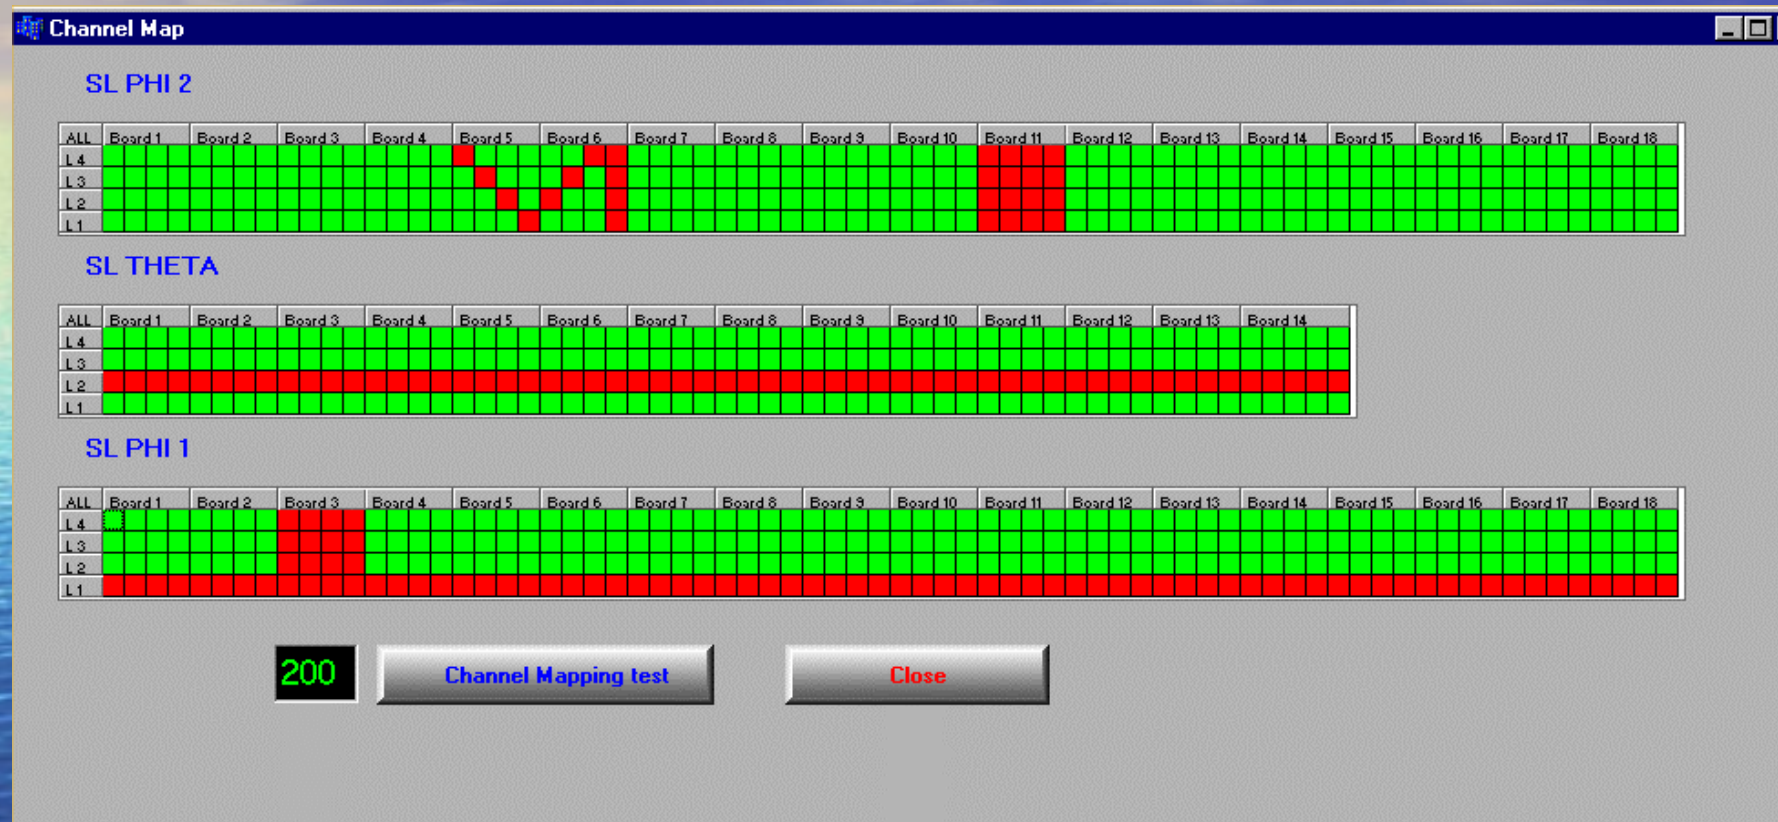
Channel Map

SL PHI 2

| ALL | Board 1 | Board 2 | Board 3 | Board 4 | Board 5 | Board 6 | Board 7 | Board 8 | Board 9 | Board 10 | Board 11 | Board 12 | Board 13 | Board 14 | Board 15 | Board 16 | Board 17 | Board 18 |
|---|---|---|---|---|---|---|---|---|---|---|---|---|---|---|---|---|---|---|
| L4 | | | | | | | | | | | | | | | | | | |
| L3 | | | | | | | | | | | | | | | | | | |
| L2 | | | | | | | | | | | | | | | | | | |
| L1 | | | | | | | | | | | | | | | | | | |

SL THETA

| ALL | Board 1 | Board 2 | Board 3 | Board 4 | Board 5 | Board 6 | Board 7 | Board 8 | Board 9 | Board 10 | Board 11 | Board 12 | Board 13 | Board 14 |
|---|---|---|---|---|---|---|---|---|---|---|---|---|---|---|
| L4 | | | | | | | | | | | | | | |
| L3 | | | | | | | | | | | | | | |
| L2 | | | | | | | | | | | | | | |
| L1 | | | | | | | | | | | | | | |

SL PHI 1

| ALL | Board 1 | Board 2 | Board 3 | Board 4 | Board 5 | Board 6 | Board 7 | Board 8 | Board 9 | Board 10 | Board 11 | Board 12 | Board 13 | Board 14 | Board 15 | Board 16 | Board 17 | Board 18 |
|---|---|---|---|---|---|---|---|---|---|---|---|---|---|---|---|---|---|---|
| L4 | | | | | | | | | | | | | | | | | | |
| L3 | | | | | | | | | | | | | | | | | | |
| L2 | | | | | | | | | | | | | | | | | | |
| L1 | | | | | | | | | | | | | | | | | | |

200

Channel Mapping test

Close